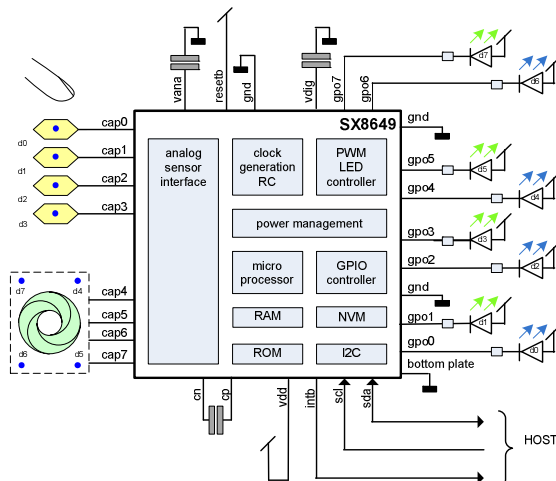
vana
resetb
gnd
vdig
gpo7
gpo6
d7
d6
cap0
cap1
cap2
cap3
d0
d1
d2
d3
SX8649
analog sensor interface
clock generation RC
PWM LED controller
power management
micro processor
GPIO controller
RAM
NVM
ROM
I2C
gnd
gpo5
gpo4
gpo3
gpo2
gnd
gpo1
gpo0
bottom plate
d5
d4
d3
d2
d1
d0
d7
d4
d6
d5
cap4
cap5
cap6
cap7
cn
cp
vdd
intb
scl
sda
HOST